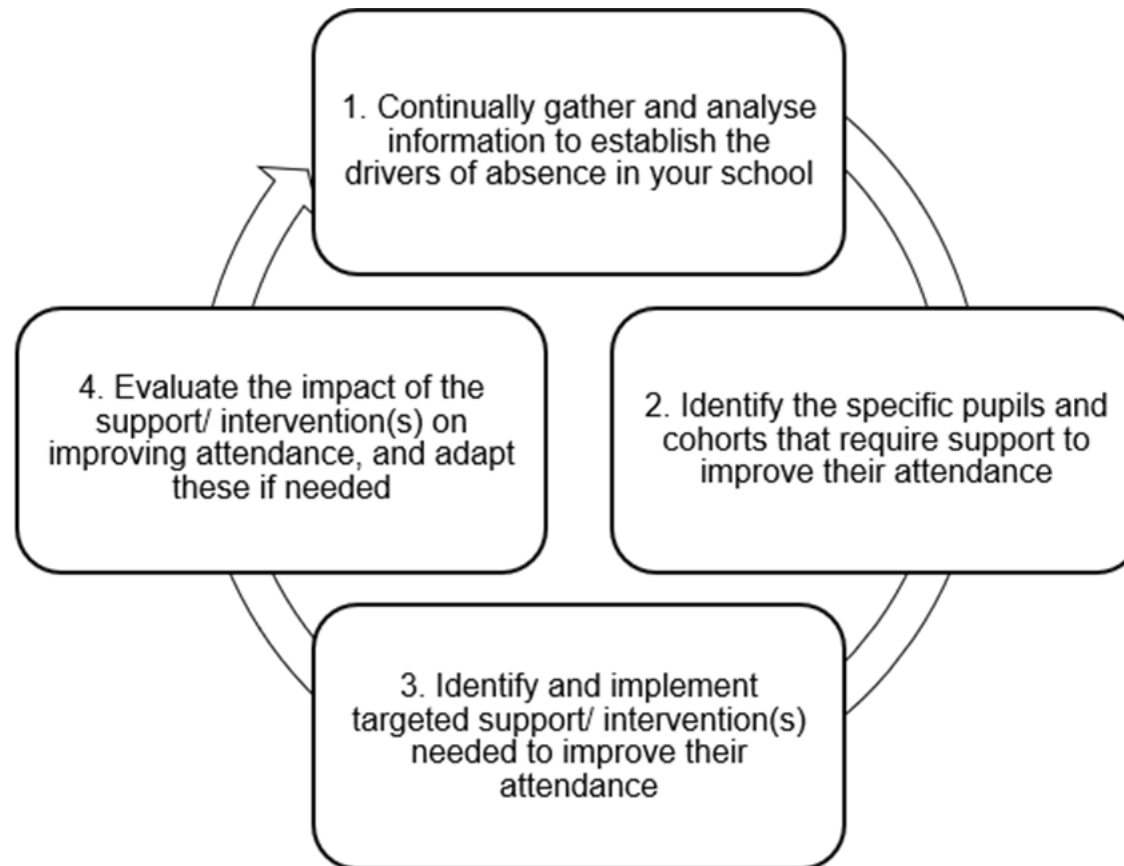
1. Continually gather and analyse information to establish the drivers of absence in your school

2. Identify the specific pupils and cohorts that require support to improve their attendance

3. Identify and implement targeted support/ intervention(s) needed to improve their attendance

4. Evaluate the impact of the support/ intervention(s) on improving attendance, and adapt these if needed